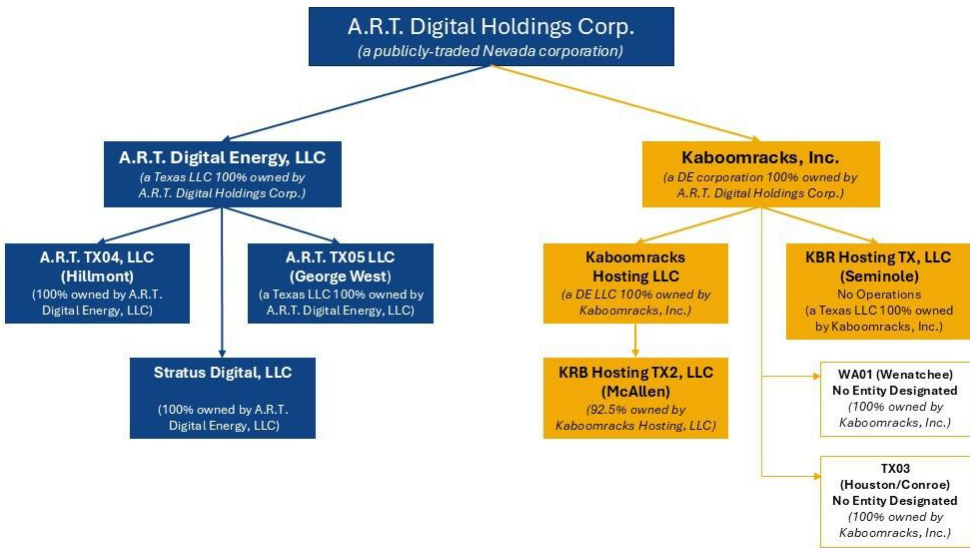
A.R.T. Digital Holdings Corp.
(a publicly-traded Nevada corporation)

A.R.T. Digital Energy, LLC
(a Texas LLC 100% owned by A.R.T. Digital Holdings Corp.)

A.R.T. TX04, LLC
(Hillmont)
(100% owned by A.R.T. Digital Energy, LLC)

A.R.T. TX05 LLC
(George West)
(a Texas LLC 100% owned by A.R.T. Digital Energy, LLC)

Stratus Digital, LLC
(100% owned by A.R.T. Digital Energy, LLC)

Kaboomracks, Inc.
(a DE corporation 100% owned by A.R.T. Digital Holdings Corp.)

Kaboomracks Hosting LLC
(a DE LLC 100% owned by Kaboomracks, Inc.)

KRB Hosting TX2, LLC
(McAllen)
(92.5% owned by Kaboomracks Hosting, LLC)

KBR Hosting TX, LLC
(Seminole)
No Operations
(a Texas LLC 100% owned by Kaboomracks, Inc.)

WA01 (Wenatchee)
No Entity Designated
(100% owned by Kaboomracks, Inc.)

TX03
(Houston/Conroe)
No Entity Designated
(100% owned by Kaboomracks, Inc.)